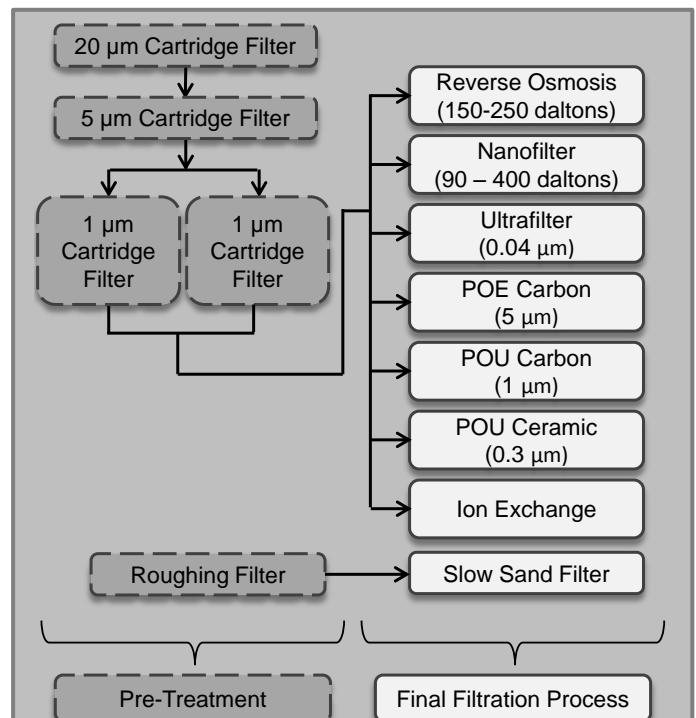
20 µm Cartridge Filter

5 µm Cartridge Filter

1 µm Cartridge Filter

1 µm Cartridge Filter

Reverse Osmosis (150-250 daltons)

Nanofilter (90 – 400 daltons)

Ultrafilter (0.04 µm)

POE Carbon (5 µm)

POU Carbon (1 µm)

POU Ceramic (0.3 µm)

Ion Exchange

Roughing Filter

Slow Sand Filter

Pre-Treatment

Final Filtration Process